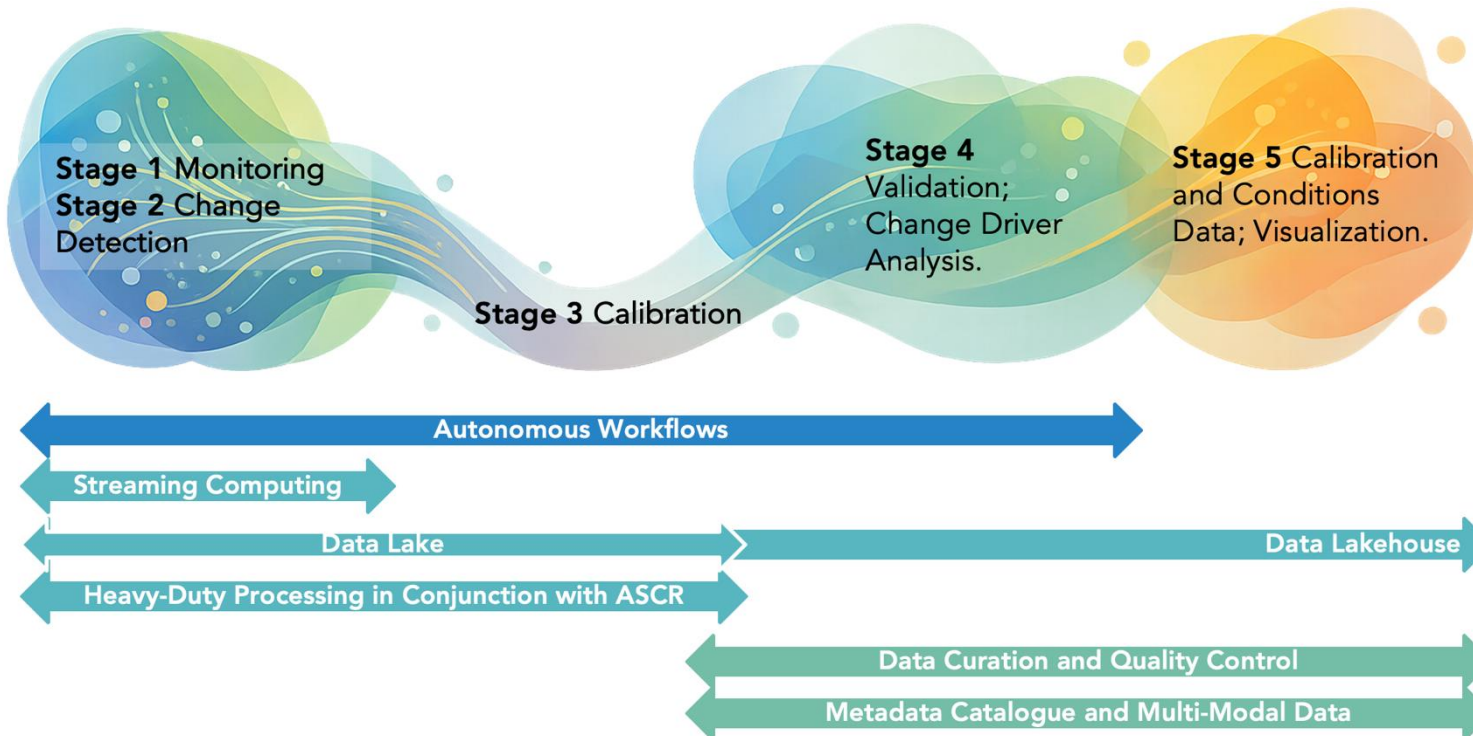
Stage 1 Monitoring
Stage 2 Change Detection

Stage 3 Calibration

Stage 4 Validation; Change Driver Analysis.

Stage 5 Calibration and Conditions Data; Visualization.

Autonomous Workflows

Streaming Computing

Data Lake

Data Lakehouse

Heavy-Duty Processing in Conjunction with ASCR

Data Curation and Quality Control

Metadata Catalogue and Multi-Modal Data